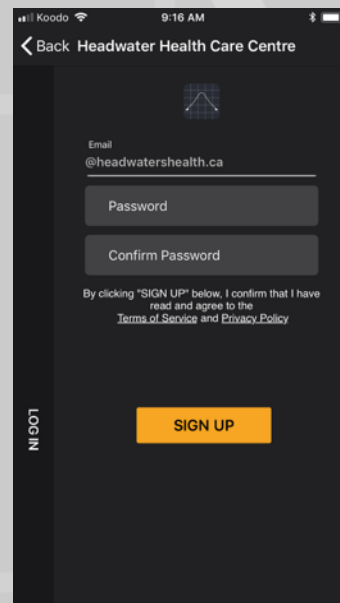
Koodo 9:16 AM

Back Headwater Health Care Centre

Email
@headwatershealth.ca

Password

Confirm Password

By clicking "SIGN UP" below, I confirm that I have read and agree to the Terms of Service and Privacy Policy

LOG IN

SIGN UP